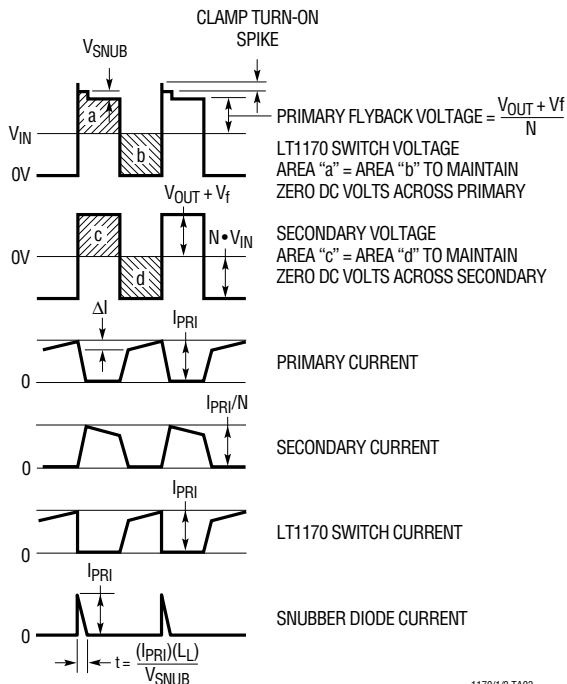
CLAMP TURN-ON SPIKE

$V_{SNUB}$

a

b

$V_{IN}$

0V

PRIMARY FLYBACK VOLTAGE = $\frac{V_{OUT} + Vf}{N}$

LT1170 SWITCH VOLTAGE
AREA "a" = AREA "b" TO MAINTAIN ZERO DC VOLTS ACROSS PRIMARY

$V_{OUT} + V_f$

c

d

0V

$N \bullet V_{IN}$

SECONDARY VOLTAGE
AREA "c" = AREA "d" TO MAINTAIN ZERO DC VOLTS ACROSS SECONDARY

$\Delta I$

$I_{PRI}$

0

PRIMARY CURRENT

$I_{PRI}/N$

0

SECONDARY CURRENT

$I_{PRI}$

0

LT1170 SWITCH CURRENT

$I_{PRI}$

0

SNUBBER DIODE CURRENT

$t = \frac{(I_{PRI})(L_L)}{V_{SNUB}}$

1170/1/2 TA03